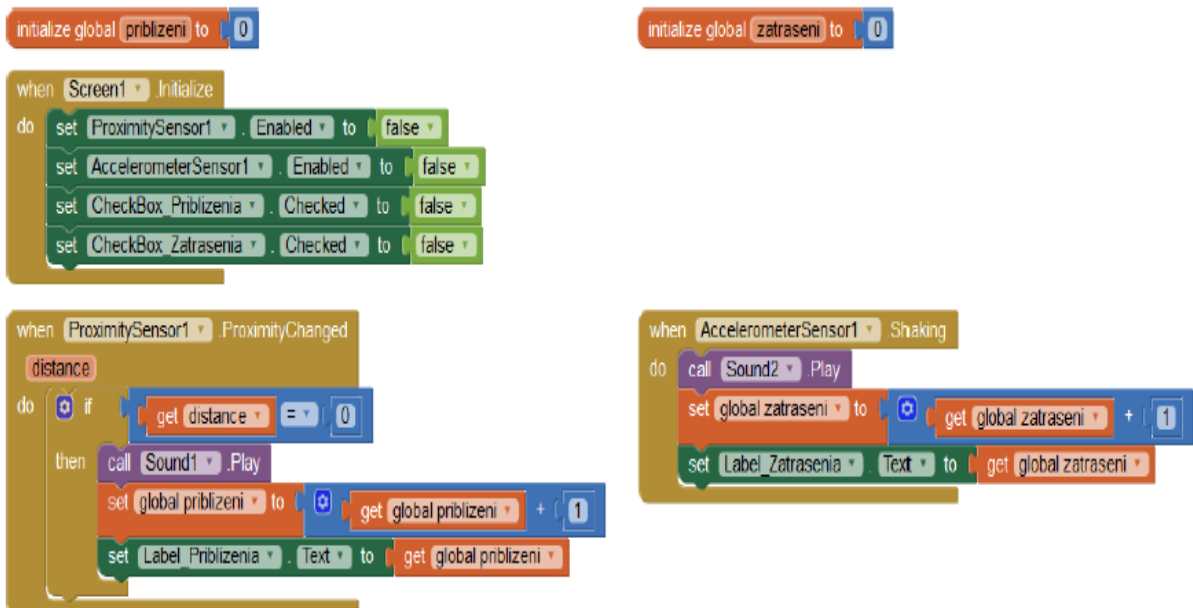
initialize global priblizeni to 0

initialize global zatraseni to 0

when Screen1 .Initialize
do set ProximitySensor1 . Enabled to false
set AccelerometerSensor1 . Enabled to false
set CheckBox_Priblizenia . Checked to false
set CheckBox_Zatrasenia . Checked to false

when ProximitySensor1 .ProximityChanged
distance
do if get distance = 0
then call Sound1 .Play
set global priblizeni to get global priblizeni + 1
set Label_Priblizenia . Text to get global priblizeni

when AccelerometerSensor1 .Shaking
do call Sound2 .Play
set global zatraseni to get global zatraseni + 1
set Label_Zatrasenia . Text to get global zatraseni